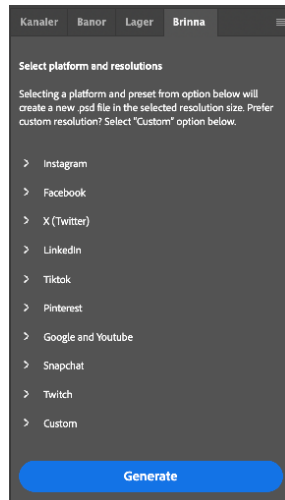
Kanaler Banor Lager Brinna

Select platform and resolutions

Selecting a platform and preset from option below will create a new .psd file in the selected resolution size. Prefer custom resolution? Select "Custom" option below.

> Instagram

> Facebook

> X (Twitter)

> LinkedIn

> Tiktok

> Pinterest

> Google and Youtube

> Snapchat

> Twitch

> Custom

Generate